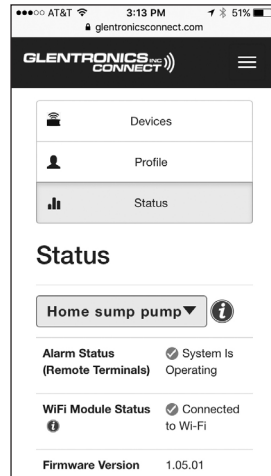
●●●○○ AT&T 3:13 PM 51%
glentronicsconnect.com

GLENTRONICS INC CONNECT

Devices

Profile

Status

Status

Home sump pump

| Alarm Status (Remote Terminals) | System Is Operating |
|---|---|
| WiFi Module Status | Connected to Wi-Fi |
| Firmware Version | 1.05.01 |